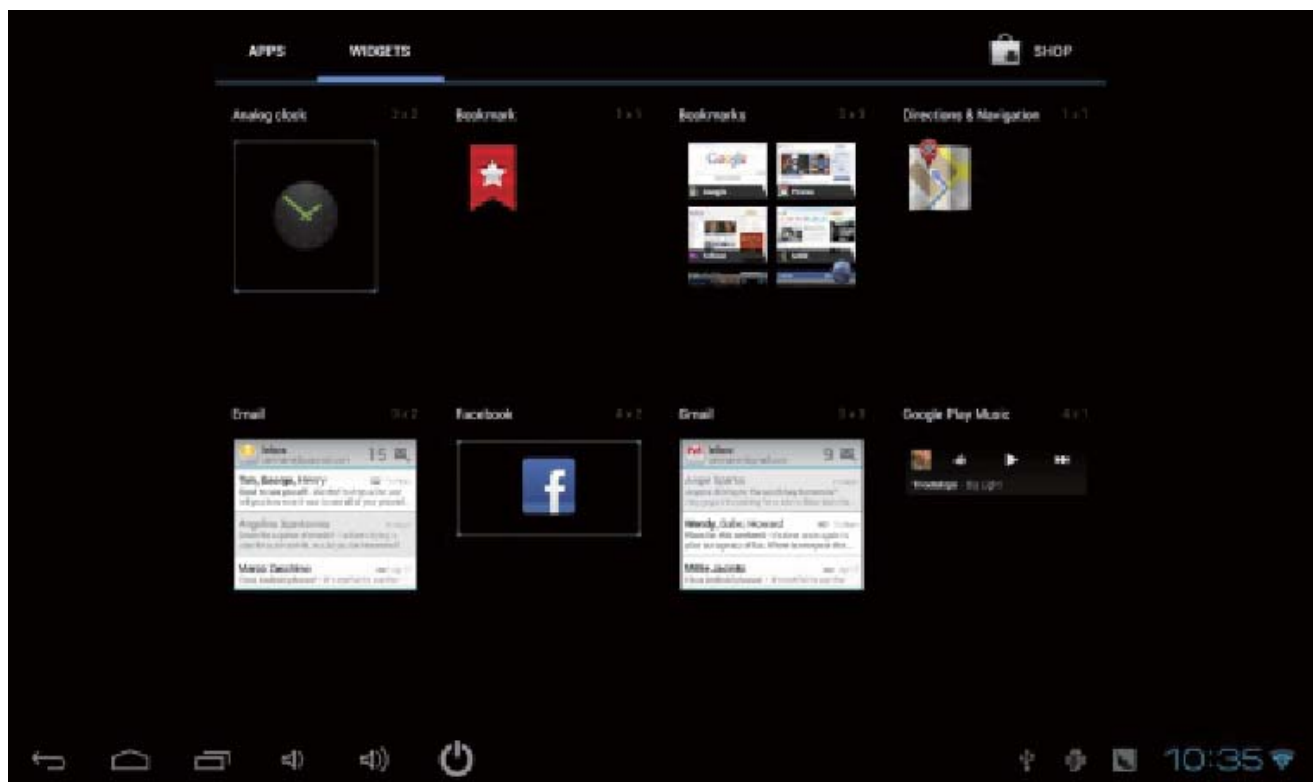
APPS WIDGETS SHOP

Analog clock 2 x 2

Bookmark 1 x 1

Bookmarks 3 x 3

Directions & Navigation 1 x 1

Google

Email 3 x 2

Inbox

15

Tish, George, Henry

Angelina Scantonino

Marco Destefano

Facebook 4 x 2

f

Gmail 3 x 3

Inbox

9

Angie Sparks

Wendy, Gabe, Howard

Millie Jacinto

Google Play Music 4 x 1

10:35